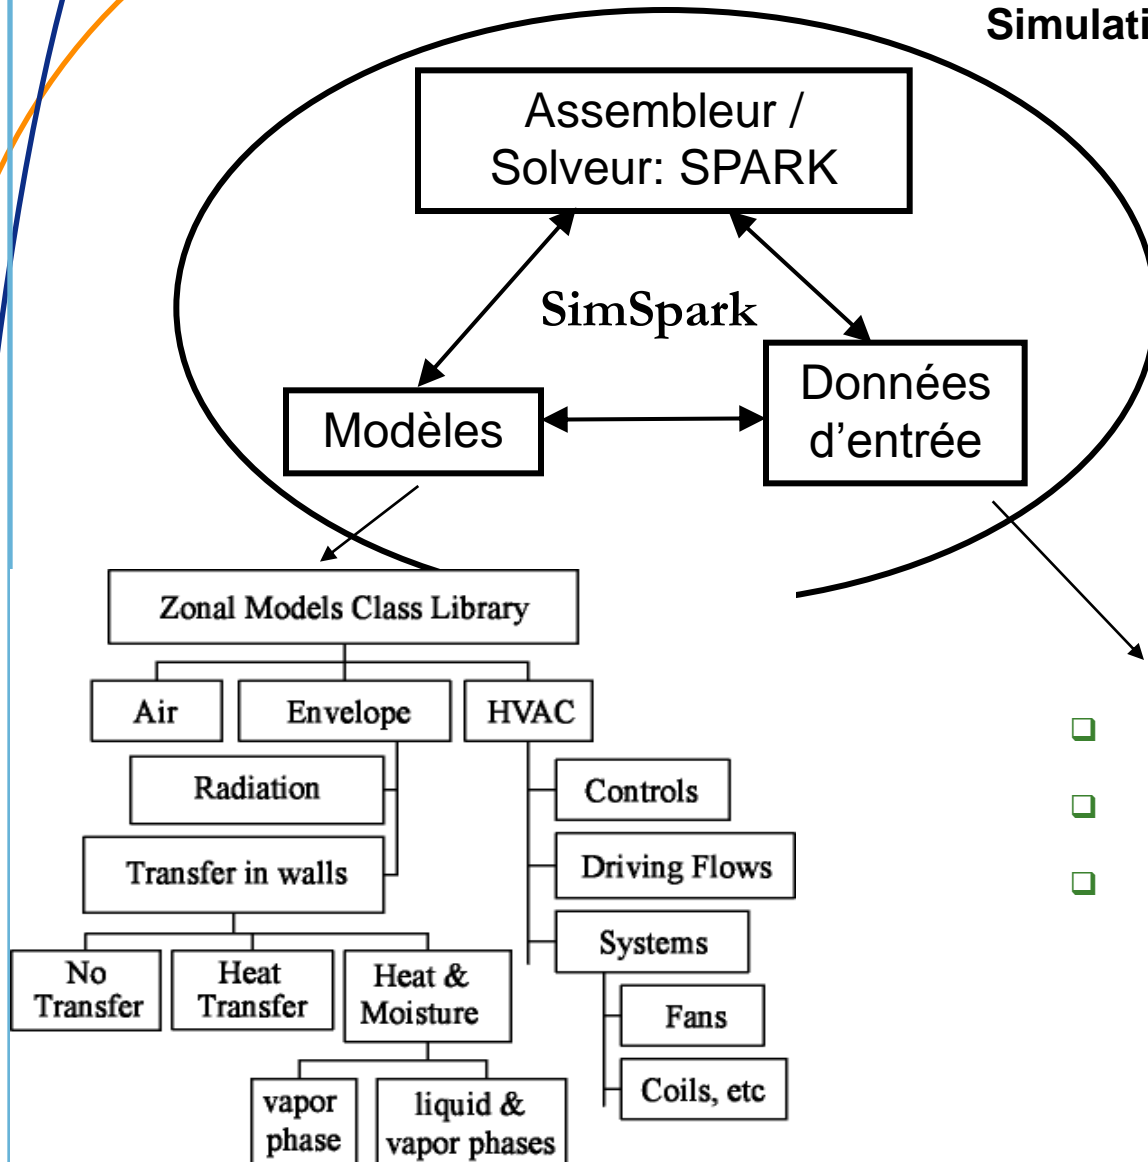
Simulati

Assembleur / Solveur: SPARK

SimSpark

Modèles

Données d'entrée

Zonal Models Class Library

Air

Envelope

HVAC

Radiation

Transfer in walls

No Transfer

Heat Transfer

Heat & Moisture

vapor phase

liquid & vapor phases

Controls

Driving Flows

Systems

Fans

Coils, etc